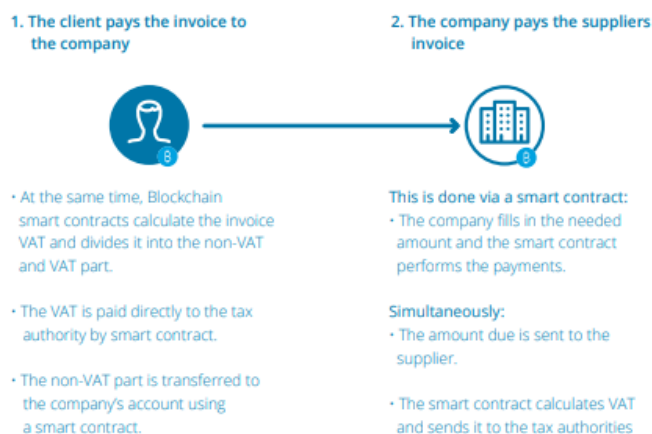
1. The client pays the invoice to the company

• At the same time, Blockchain smart contracts calculate the invoice VAT and divides it into the non-VAT and VAT part.

• The VAT is paid directly to the tax authority by smart contract.

• The non-VAT part is transferred to the company's account using a smart contract.

2. The company pays the suppliers invoice

This is done via a smart contract:
• The company fills in the needed amount and the smart contract performs the payments.

Simultaneously:
• The amount due is sent to the supplier.

• The smart contract calculates VAT and sends it to the tax authorities